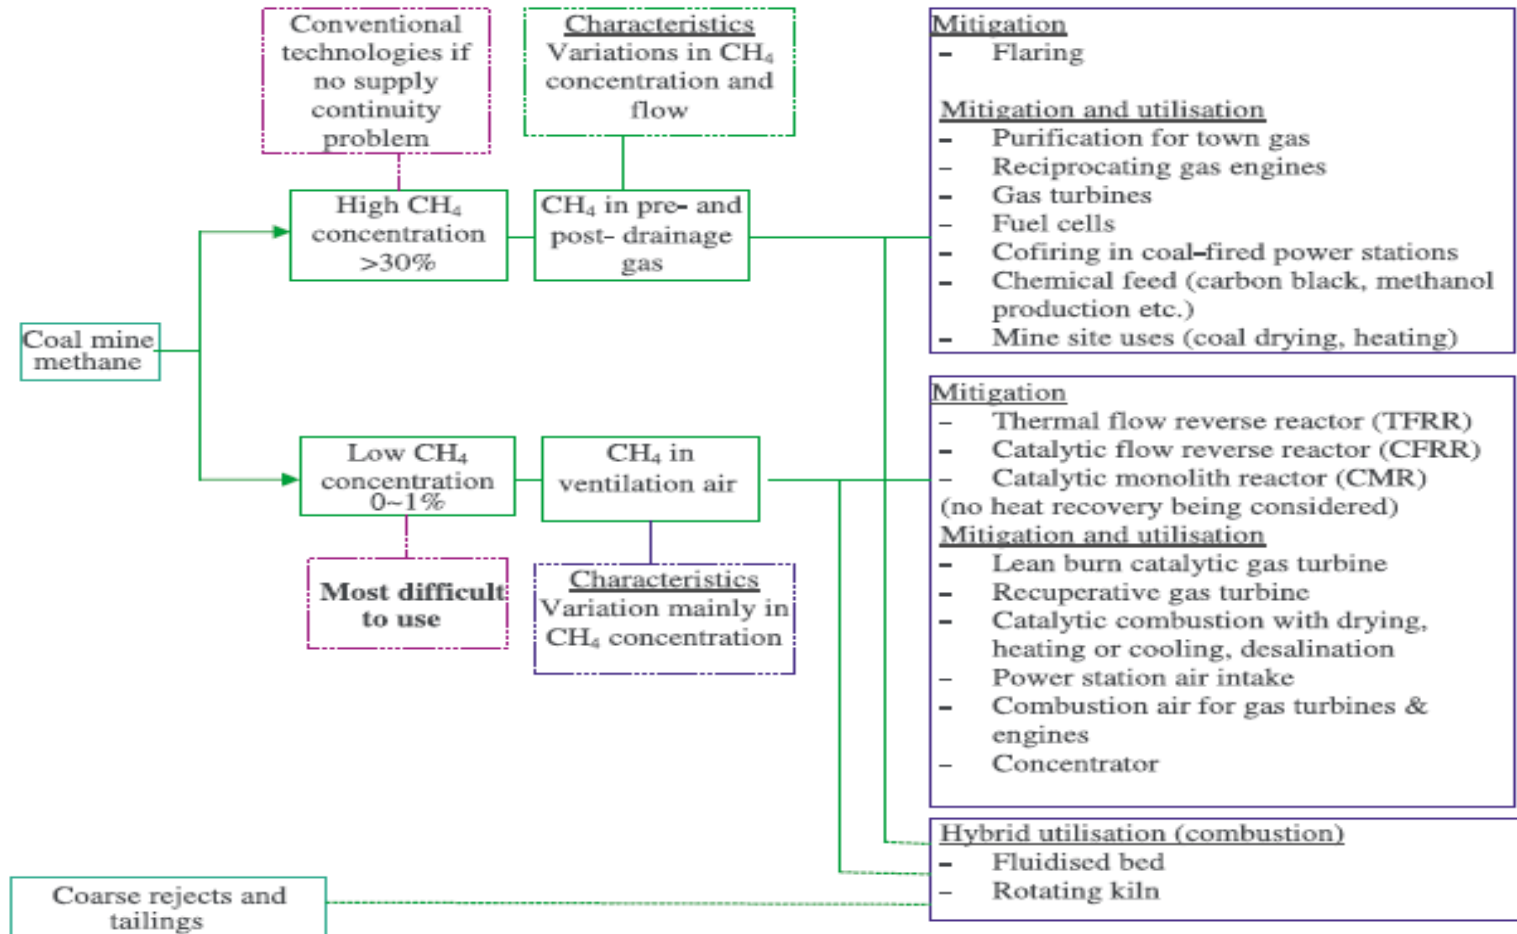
Conventional technologies if no supply continuity problem

Characteristics
Variations in $CH_4$ concentration and flow

Mitigation
– Flaring

Mitigation and utilisation
– Purification for town gas
– Reciprocating gas engines
– Gas turbines
– Fuel cells
– Cofiring in coal–fired power stations
– Chemical feed (carbon black, methanol production etc.)
– Mine site uses (coal drying, heating)

High $CH_4$ concentration >30%

$CH_4$ in pre- and post- drainage gas

Coal mine methane

Mitigation
– Thermal flow reverse reactor (TFRR)
– Catalytic flow reverse reactor (CFRR)
– Catalytic monolith reactor (CMR)
(no heat recovery being considered)
Mitigation and utilisation
– Lean burn catalytic gas turbine
– Recuperative gas turbine
– Catalytic combustion with drying, heating or cooling, desalination
– Power station air intake
– Combustion air for gas turbines & engines
– Concentrator

Low $CH_4$ concentration 0~1%

$CH_4$ in ventilation air

Most difficult to use

Characteristics
Variation mainly in $CH_4$ concentration

Hybrid utilisation (combustion)
– Fluidised bed
– Rotating kiln

Coarse rejects and tailings